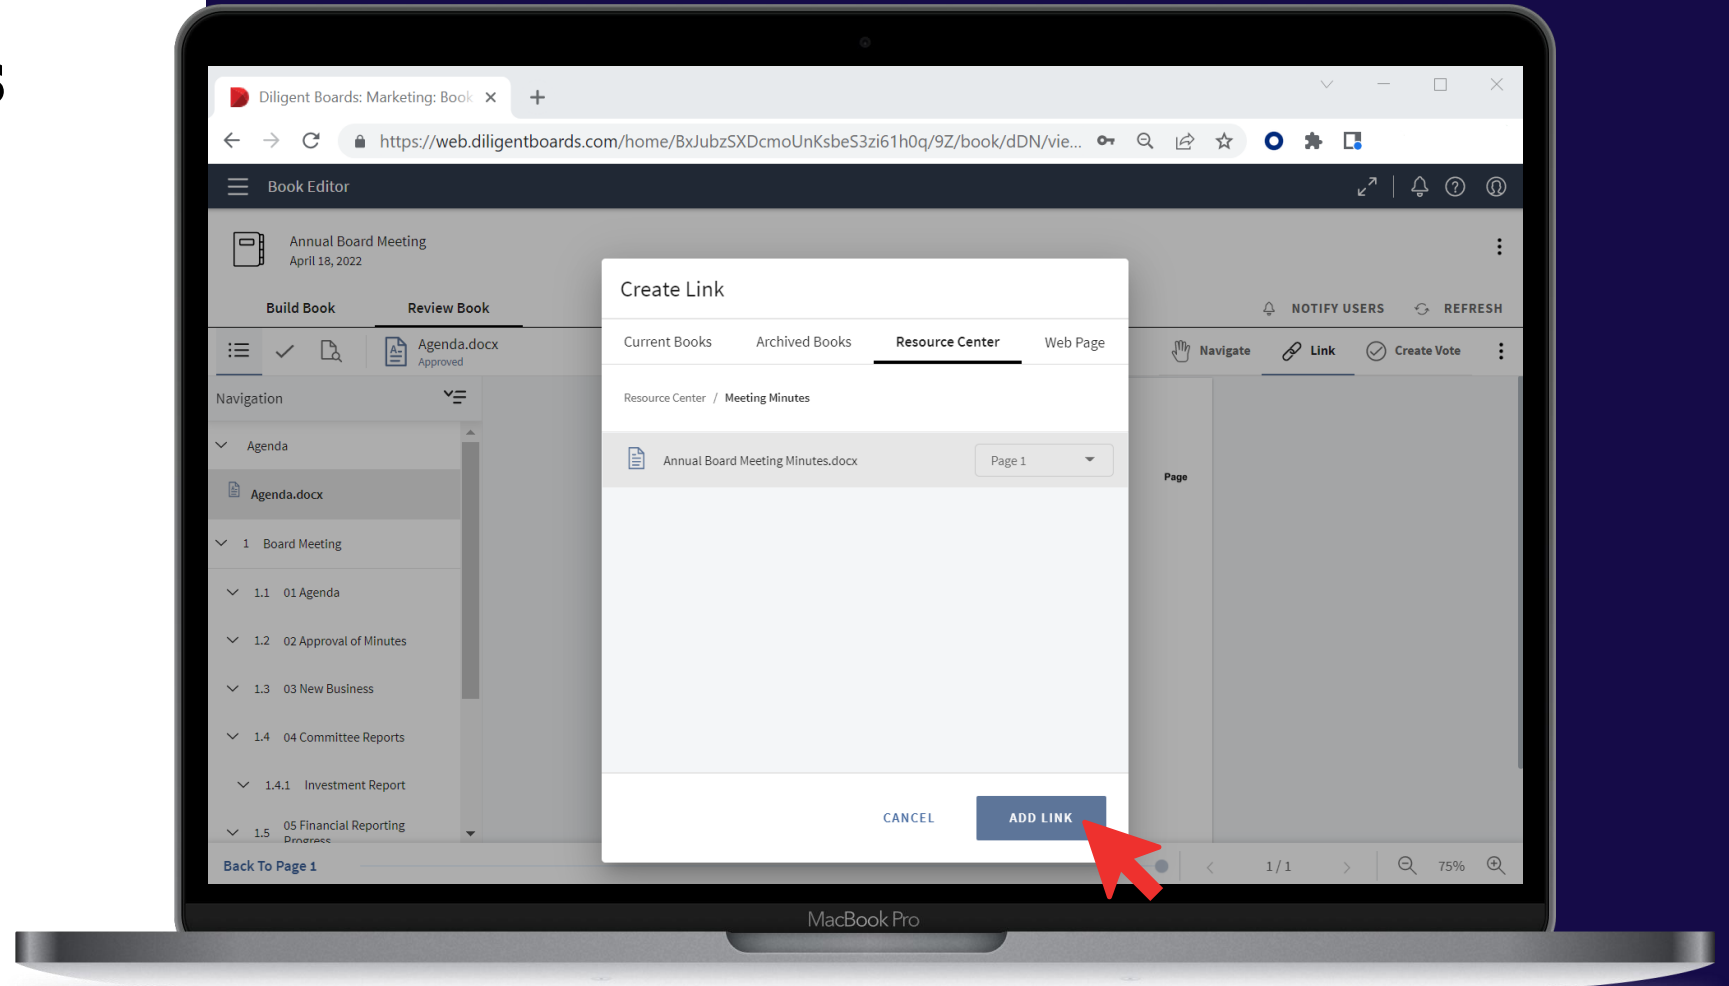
Diligent Boards: Marketing: Book

https://web.diligentboards.com/home/BxJubzSXDcmoUnKsbeS3zi61h0q/9Z/book/dDN/vie...

Book Editor

Annual Board Meeting
April 18, 2022

Build Book
Review Book

NOTIFY USERS
REFRESH

Agenda.docx
Approved

Navigate
Link
Create Vote

Navigation

Agenda
Agenda.docx
1 Board Meeting
1.1 01 Agenda
1.2 02 Approval of Minutes
1.3 03 New Business
1.4 04 Committee Reports
1.4.1 Investment Report
1.5 05 Financial Reporting Progress

Back To Page 1

Page

1 / 1
75%

Create Link

Current Books
Archived Books
Resource Center
Web Page

Resource Center / Meeting Minutes

Annual Board Meeting Minutes.docx
Page 1

CANCEL
ADD LINK

MacBook Pro